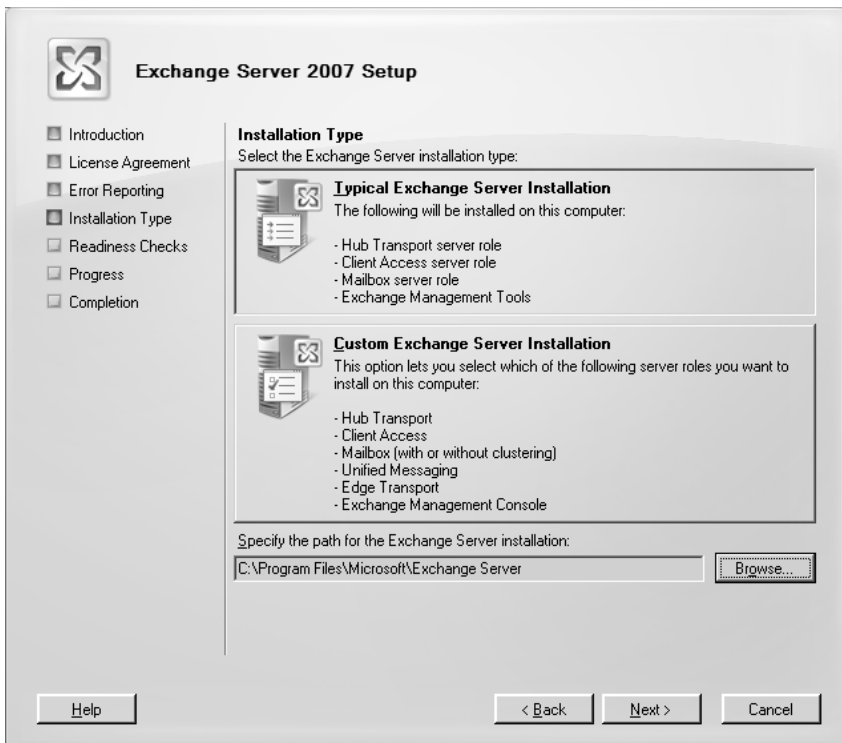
Exchange Server 2007 Setup

Introduction
License Agreement
Error Reporting
Installation Type
Readiness Checks
Progress
Completion

Installation Type
Select the Exchange Server installation type:

Typical Exchange Server Installation
The following will be installed on this computer:

- Hub Transport server role
- Client Access server role
- Mailbox server role
- Exchange Management Tools

Custom Exchange Server Installation
This option lets you select which of the following server roles you want to install on this computer:

- Hub Transport
- Client Access
- Mailbox (with or without clustering)
- Unified Messaging
- Edge Transport
- Exchange Management Console

Specify the path for the Exchange Server installation:
C:\Program Files\Microsoft\Exchange Server
Browse...

Help
< Back
Next >
Cancel